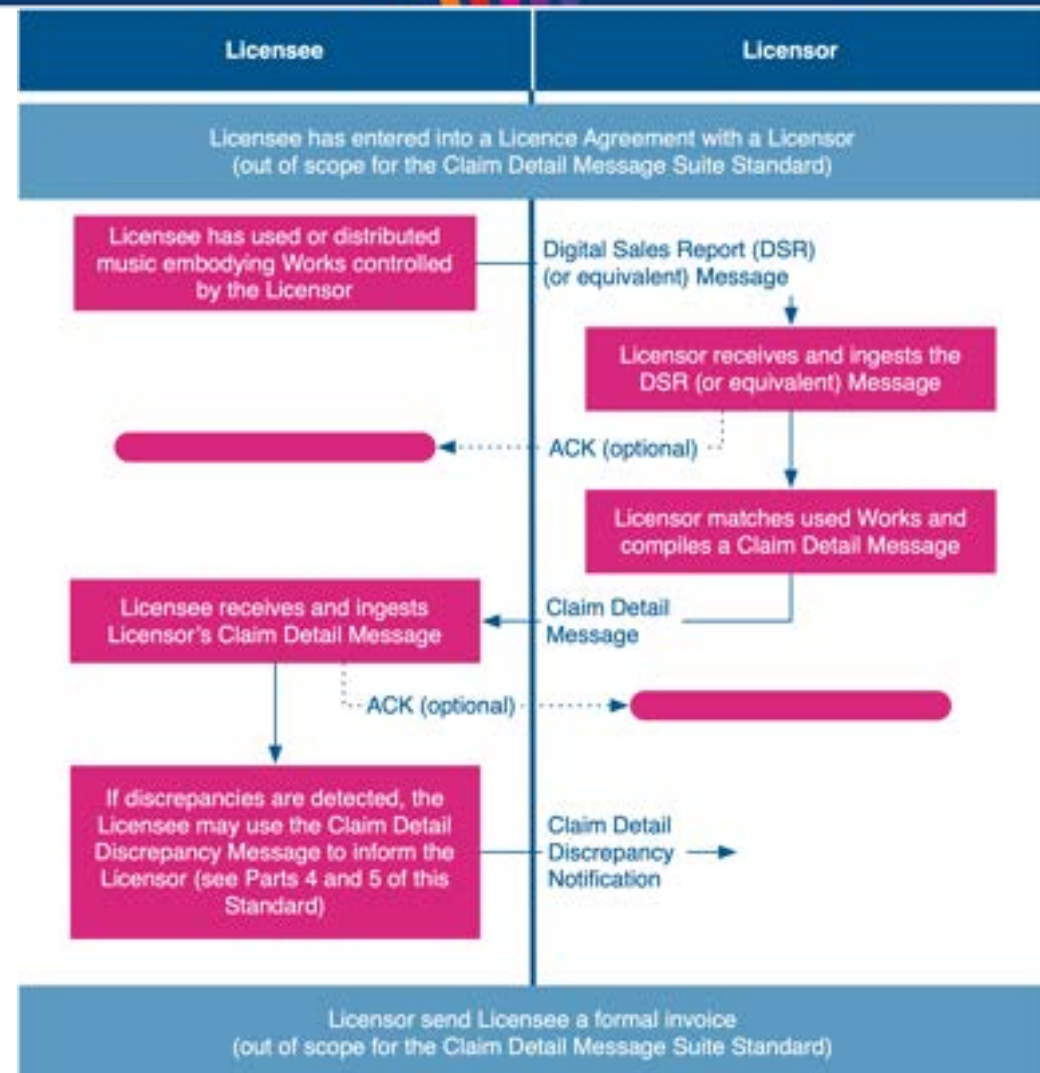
Licensee

Licensor

Licensee has entered into a Licence Agreement with a Licensor (out of scope for the Claim Detail Message Suite Standard)

Licensee has used or distributed music embodying Works controlled by the Licensor

Digital Sales Report (DSR) (or equivalent) Message

Licensor receives and ingests the DSR (or equivalent) Message

ACK (optional)

Licensor matches used Works and compiles a Claim Detail Message

Licensee receives and ingests Licensor's Claim Detail Message

Claim Detail Message

ACK (optional)

If discrepancies are detected, the Licensee may use the Claim Detail Discrepancy Message to inform the Licensor (see Parts 4 and 5 of this Standard)

Claim Detail Discrepancy Notification

Licensor send Licensee a formal invoice (out of scope for the Claim Detail Message Suite Standard)